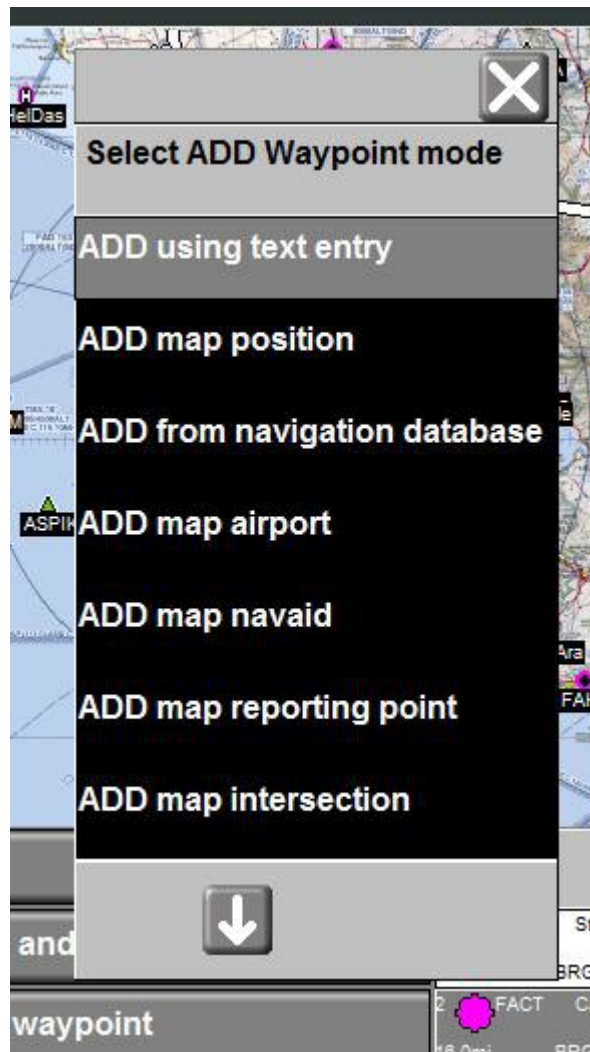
HelDas

Select ADD Waypoint mode

ADD using text entry

ADD map position

ADD from navigation database

ASPIK

ADD map airport

ADD map navaid

ADD map reporting point

ADD map intersection

and

waypoint

FACT

FA

Ara

BRG